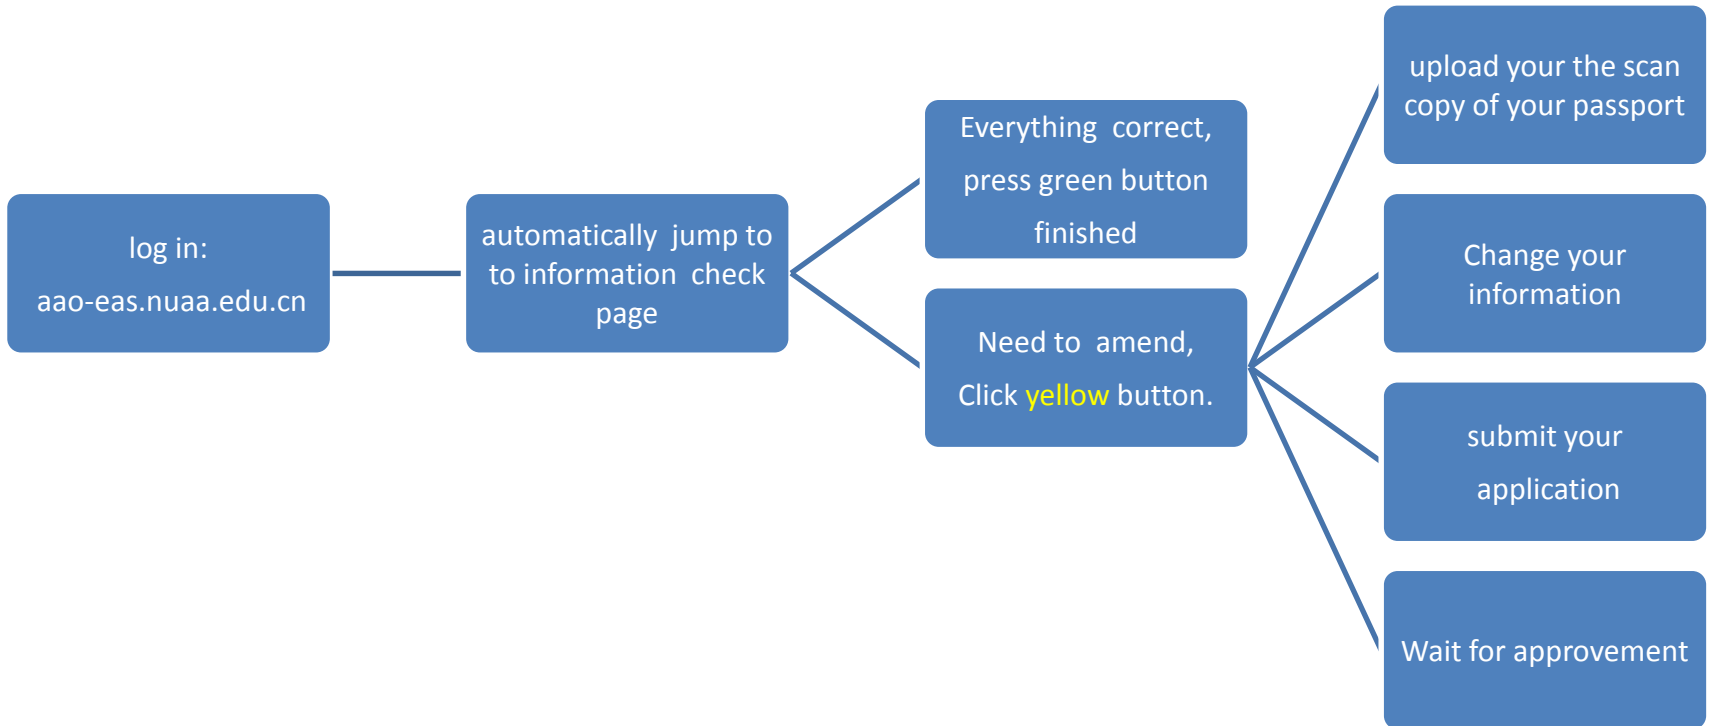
log in:

aao-eas.nuaa.edu.cn

automatically jump to to information check page

Everything correct, press green button finished

Need to amend, Click yellow button.

upload your the scan copy of your passport

Change your information

submit your application

Wait for approvement